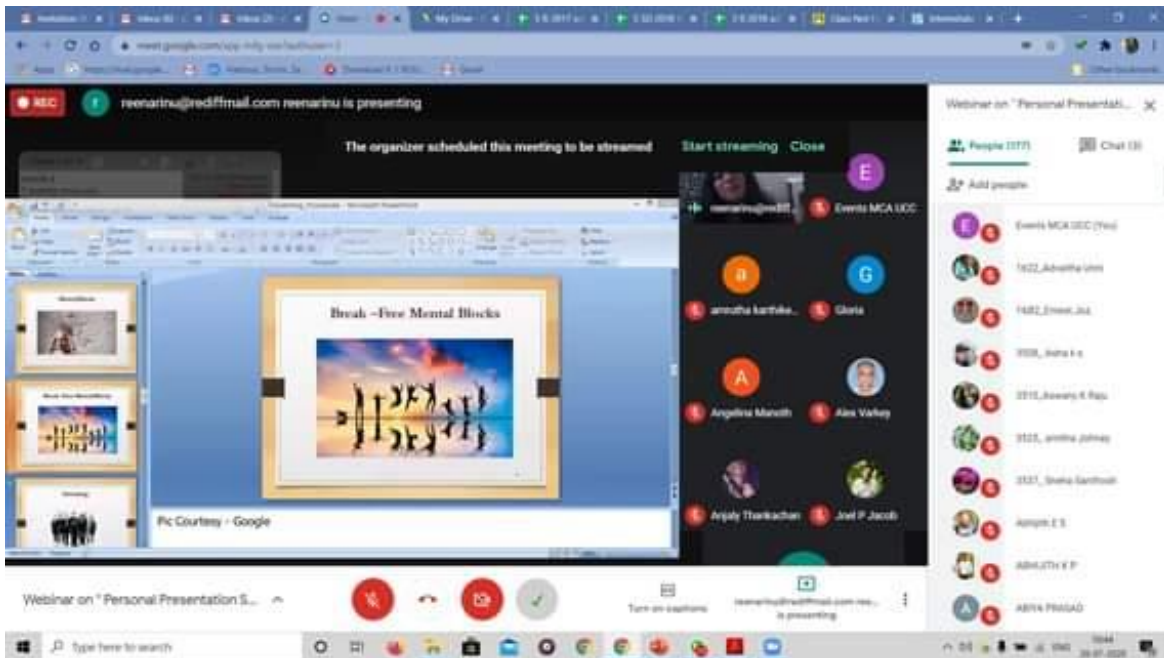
REC

reenarinu@rediffmail.com reenarinu is presenting

The organizer scheduled this meeting to be streamed

Start streaming

Close

Break –Free Mental Blocks

Pic Courtesy - Google

reenarinu@rediff...

Events MCA UCC

amrutha karthike...

Gloria

Angelina Manoth

Alex Varkey

Anjaly Tharakachan

Joel P Jacob

Webinar on "Personal Presentati...

People (177)

Chat (3)

Add people

Events MCA UCC (You)

1622_Advaitha Unni

1682_Emeen Jiss

3508_ Asha k s

3515_Aiswarya K Raju

3523_ amitha Johnay

3537_ Sneha Santhosh

Abhijith Z S

ABHIJITH K P

ABIYA PRASAD

Webinar on "Personal Presentation S...

Turn on captions

reenarinu@rediffmail.com ree... is presenting

Type here to search